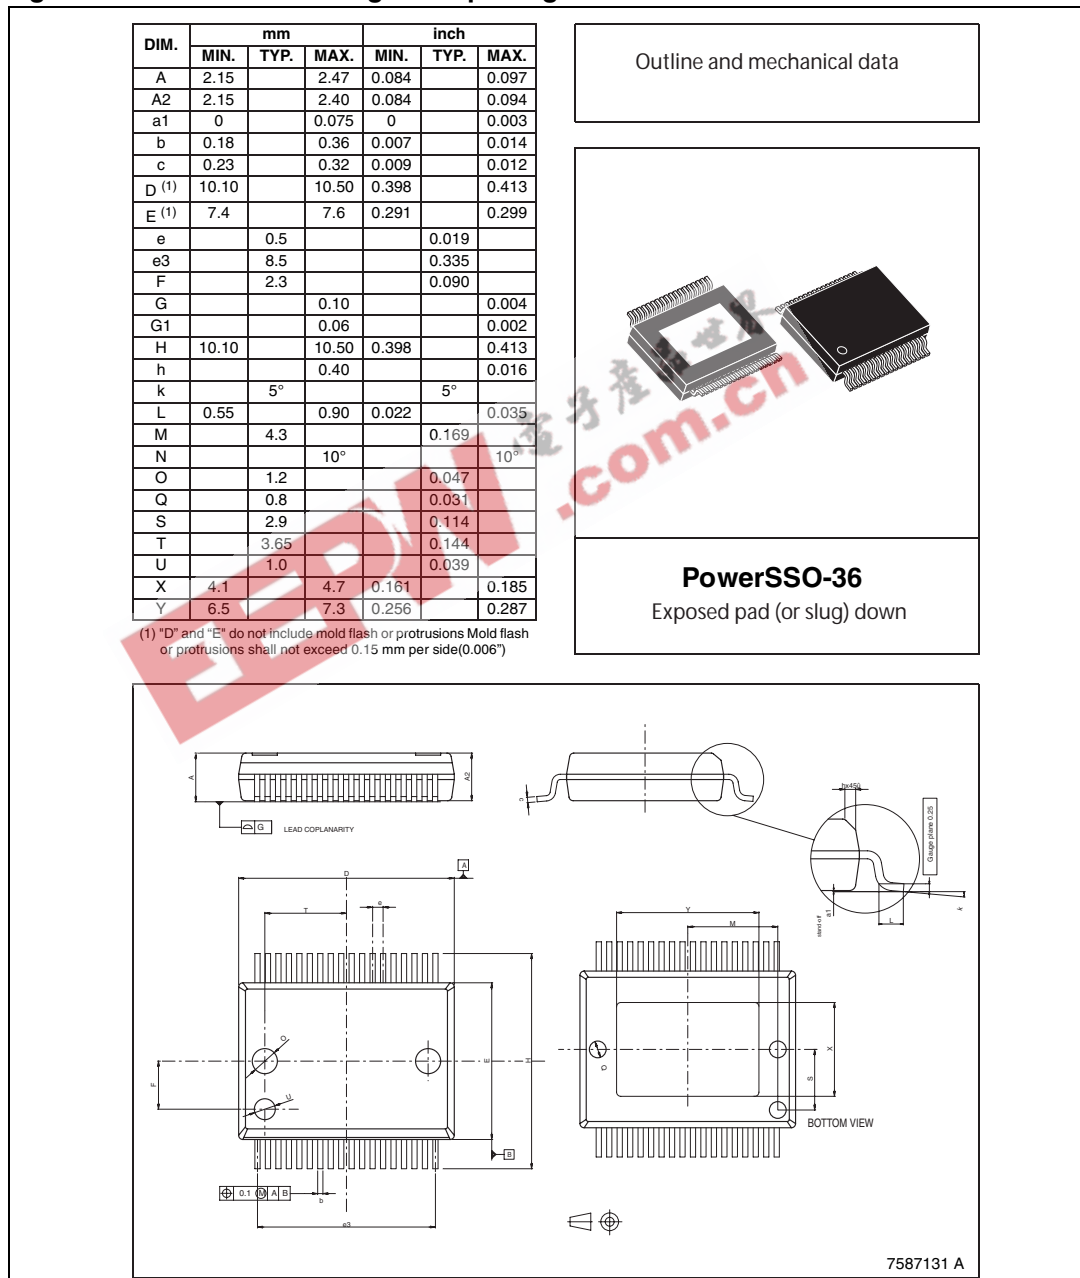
| DIM. | mm MIN. | mm TYP. | mm MAX. | inch MIN. | inch TYP. | inch MAX. |
|---|---|---|---|---|---|---|
| A | 2.15 | | 2.47 | 0.084 | | 0.097 |
| A2 | 2.15 | | 2.40 | 0.084 | | 0.094 |
| a1 | 0 | | 0.075 | 0 | | 0.003 |
| b | 0.18 | | 0.36 | 0.007 | | 0.014 |
| c | 0.23 | | 0.32 | 0.009 | | 0.012 |
| D $^{(1)}$ | 10.10 | | 10.50 | 0.398 | | 0.413 |
| E $^{(1)}$ | 7.4 | | 7.6 | 0.291 | | 0.299 |
| e | | 0.5 | | | 0.019 | |
| e3 | | 8.5 | | | 0.335 | |
| F | | 2.3 | | | 0.090 | |
| G | | | 0.10 | | | 0.004 |
| G1 | | | 0.06 | | | 0.002 |
| H | 10.10 | | 10.50 | 0.398 | | 0.413 |
| h | | | 0.40 | | | 0.016 |
| k | | 5° | | | 5° | |
| L | 0.55 | | 0.90 | 0.022 | | 0.035 |
| M | | 4.3 | | | 0.169 | |
| N | | | 10° | | | 10° |
| O | | 1.2 | | | 0.047 | |
| Q | | 0.8 | | | 0.031 | |
| S | | 2.9 | | | 0.114 | |
| T | | 3.65 | | | 0.144 | |
| U | | 1.0 | | | 0.039 | |
| X | 4.1 | | 4.7 | 0.161 | | 0.185 |
| Y | 6.5 | | 7.3 | 0.256 | | 0.287 |

(1) "D" and "E" do not include mold flash or protrusions Mold flash or protrusions shall not exceed 0.15 mm per side(0.006")

Outline and mechanical data

PowerSSO-36
Exposed pad (or slug) down

A A2 G LEAD COPLANARITY c hx45° Gauge plane 0.25 a1 stand off L k D A T e Y M O U F E H X S BOTTOM VIEW B 0.1 M A B b e3

7587131 A